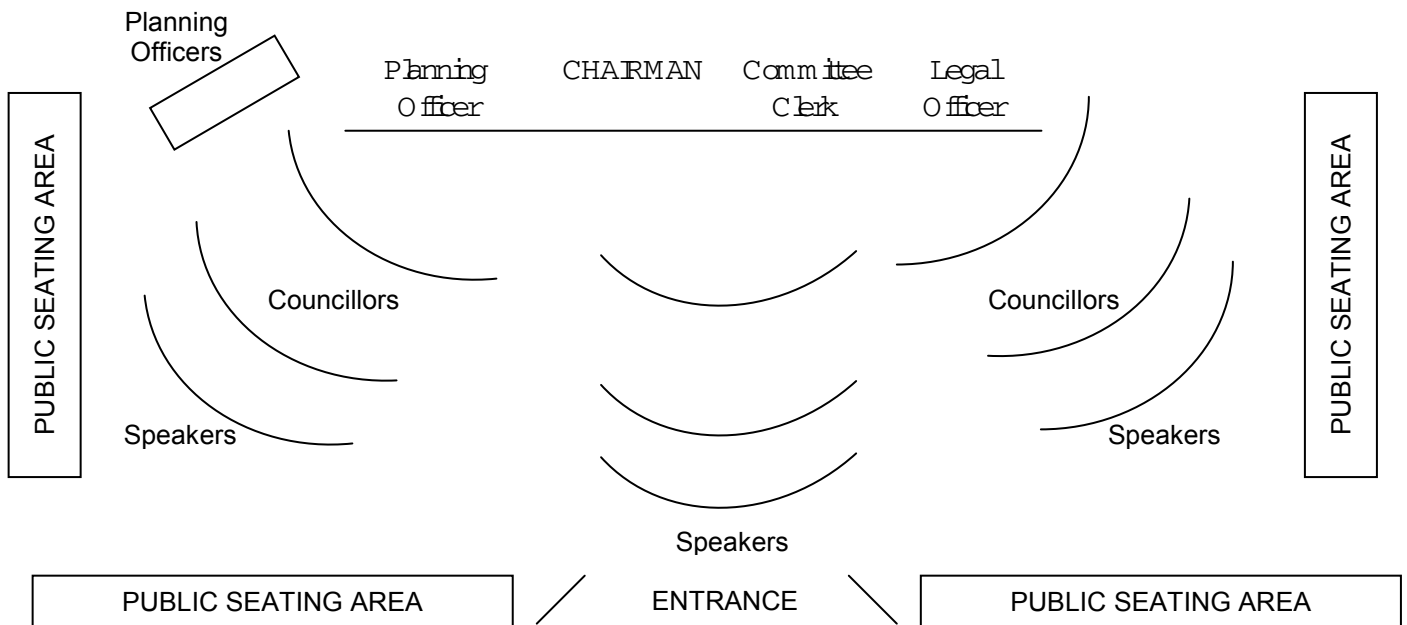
Planning Officers

Planning Officer CHAIRMAN Committee Clerk Legal Officer

PUBLIC SEATING AREA

PUBLIC SEATING AREA

Councillors

Councillors

Speakers

Speakers

Speakers

PUBLIC SEATING AREA ENTRANCE PUBLIC SEATING AREA